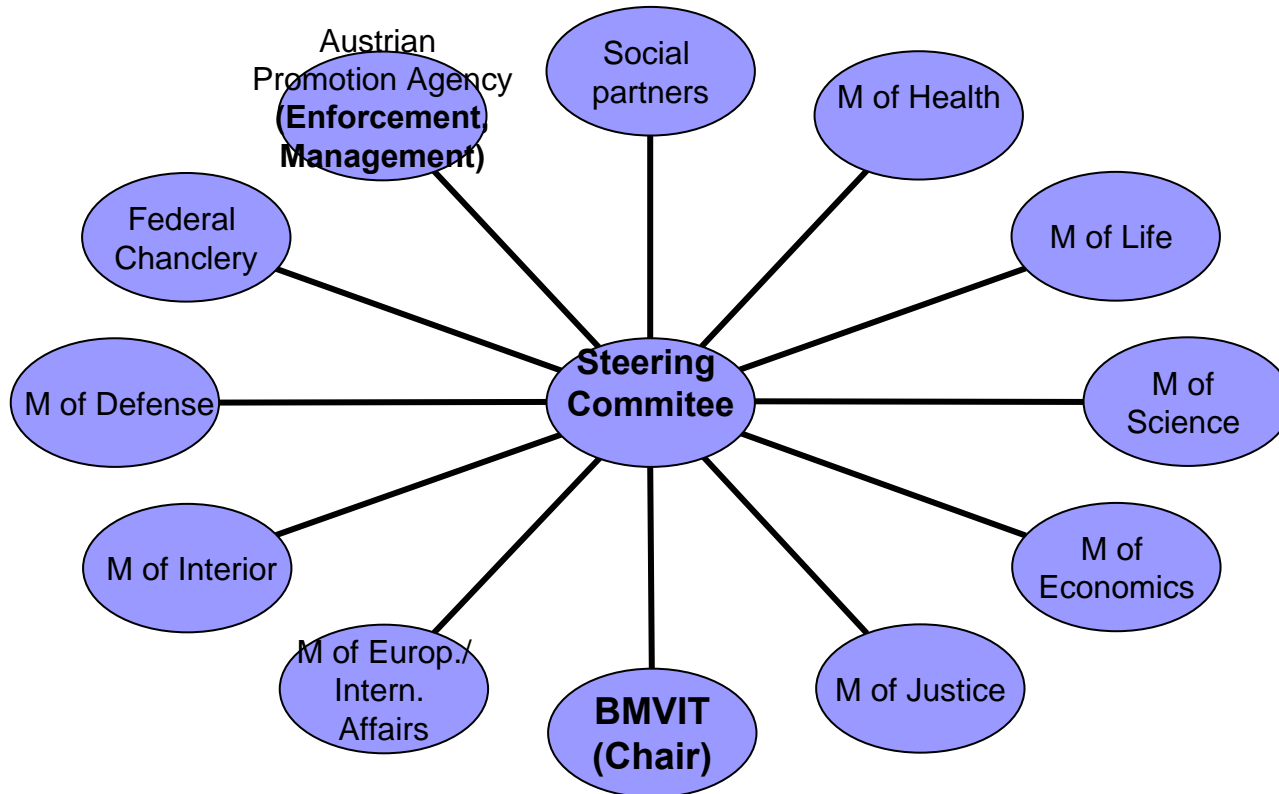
Austrian Promotion Agency (Enforcement, Management)

Social partners

M of Health

Federal Chanclery

M of Life

Steering Commitee

M of Defense

M of Science

M of Interior

M of Economics

M of Europ./ Intern. Affairs

BMVIT (Chair)

M of Justice